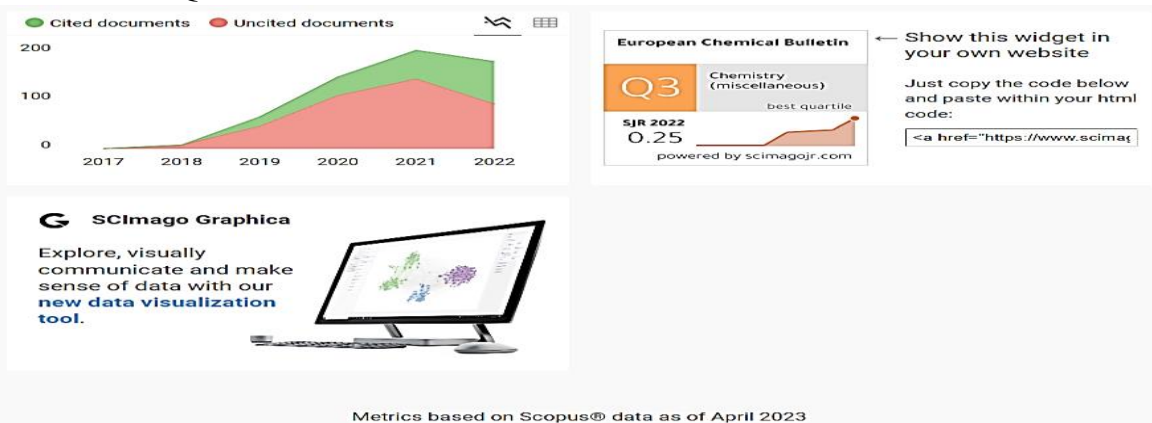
Cited documents Uncited documents

200

100

0

2017 2018 2019 2020 2021 2022

European Chemical Bulletin

Q3

Chemistry (miscellaneous)

best quartile

SJR 2022
0.25

powered by scimagojr.com

← Show this widget in your own website

Just copy the code below and paste within your html code:

<a href="https://www.scimag

SCImago Graphica

Explore, visually communicate and make sense of data with our new data visualization tool.

Metrics based on Scopus® data as of April 2023